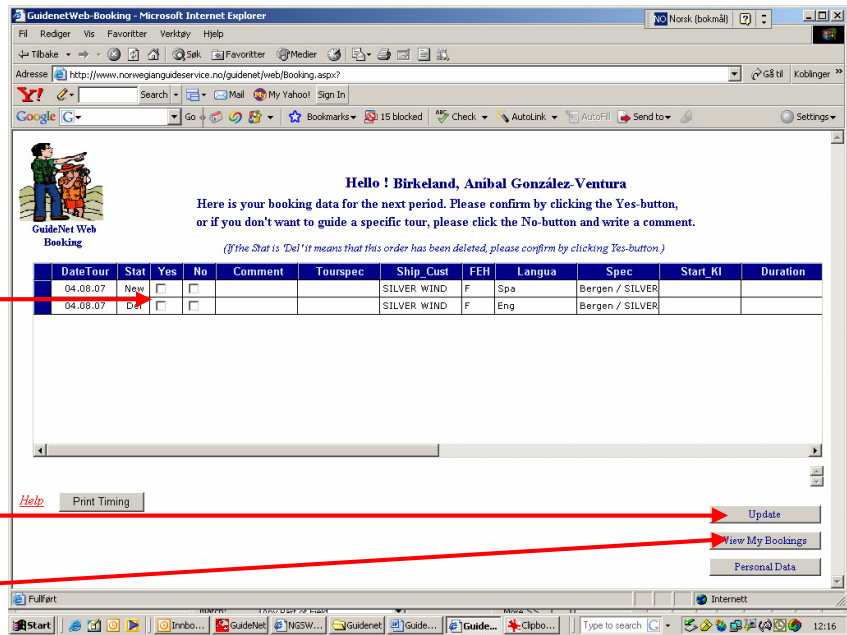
GuidenetWeb-Booking - Microsoft Internet Explorer

NO Norsk (bokmål)

Fil Rediger Vis Favoritter Verktøy Hjelp

Tilbake Søk Favoritter Medier

Adresse http://www.norwegianguideservice.no/guidenet/web/Booking.aspx?

Gå til Koblinger

Search Mail My Yahoo! Sign In

Google Go Bookmarks 15 blocked Check AutoLink AutoFill Send to Settings

GuideNet Web Booking

Hello ! Birkeland, Aníbal González-Ventura

Here is your booking data for the next period. Please confirm by clicking the Yes-button, or if you don't want to guide a specific tour, please click the No-button and write a comment.

(If the Stat is 'Del' it means that this order has been deleted, please confirm by clicking Yes-button.)

| DateTour | Stat | Yes | No | Comment | Tourspec | Ship_Cust | FEH | Langua | Spec | Start_Kl | Duration |
|---|---|---|---|---|---|---|---|---|---|---|---|
| 04.08.07 | New | | | | | SILVER WIND | F | Spa | Bergen / SILVER | | |
| 04.08.07 | Del | | | | | SILVER WIND | F | Eng | Bergen / SILVER | | |

Help Print Timing

Update

View My Bookings

Personal Data

Fullført

Internett

Start Innbo... GuideNet NGSW... Guidenet Guide... Guide... Clipbo... Type to search 12:16